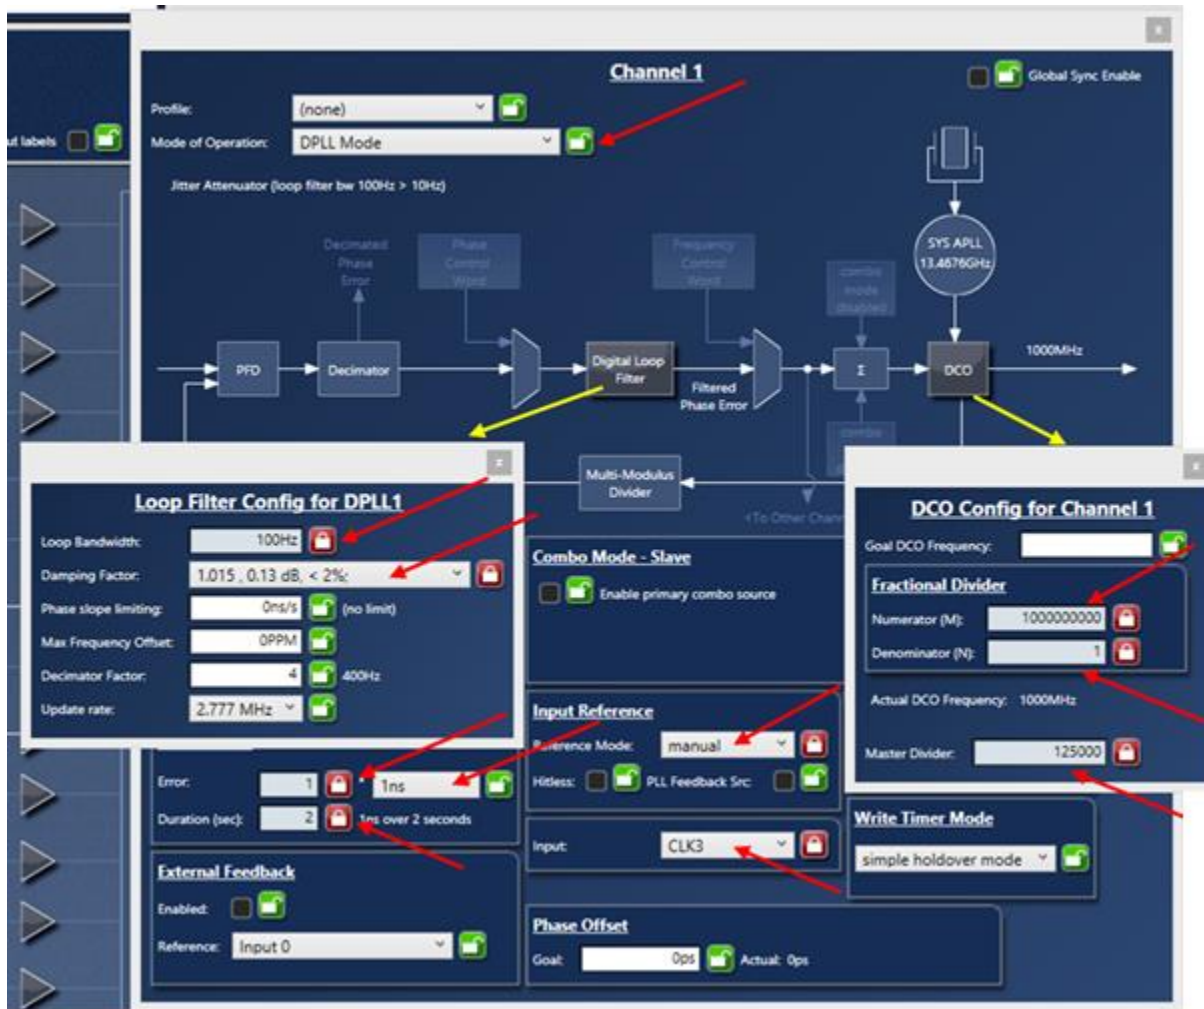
x

Channel 1

Global Sync Enable

ut labels

Profile: (none)

Mode of Operation: DPLL Mode

Jitter Attenuator (loop filter bw 100Hz > 10Hz)

Decimated Phase Error

Phase Control Word

Frequency Control Word

combo mode disabled

SYS APLL 13.4676GHz

PFD

Decimator

Digital Loop Filter

Filtered Phase Error

Σ

DCO

1000MHz

combo

Multi-Modulus Divider

<To Other Chann

x

Loop Filter Config for DPLL1

Loop Bandwidth: 100Hz

Damping Factor: 1.015 , 0.13 dB, < 2%:

Phase slope limiting: 0ns/s (no limit)

Max Frequency Offset: 0PPM

Decimator Factor: 4 400Hz

Update rate: 2.777 MHz

Combo Mode - Slave

Enable primary combo source

x

DCO Config for Channel 1

Goal DCO Frequency:

Fractional Divider

Numerator (M): 1000000000

Denominator (N): 1

Actual DCO Frequency: 1000MHz

Master Divider: 125000

Input Reference

Reference Mode: manual

Hitless: PLL Feedback Src:

Error: 1 1ns

Duration (sec): 2 1ns over 2 seconds

Input: CLK3

Write Timer Mode

simple holdover mode

External Feedback

Enabled:

Reference: Input 0

Phase Offset

Goal: 0ps Actual: 0ps